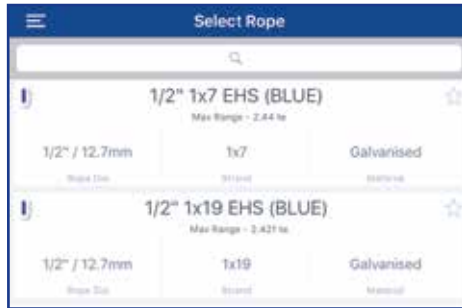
Select Rope

1/2" 1x7 EHS (BLUE)
Max Range - 2.44 te

| 1/2" / 12.7mm | 1x7 | Galvanised |
|---|---|---|
| Rope Dia | Strand | Material |

1/2" 1x19 EHS (BLUE)
Max Range - 2.421 te

| 1/2" / 12.7mm | 1x19 | Galvanised |
|---|---|---|
| Rope Dia | Strand | Material |